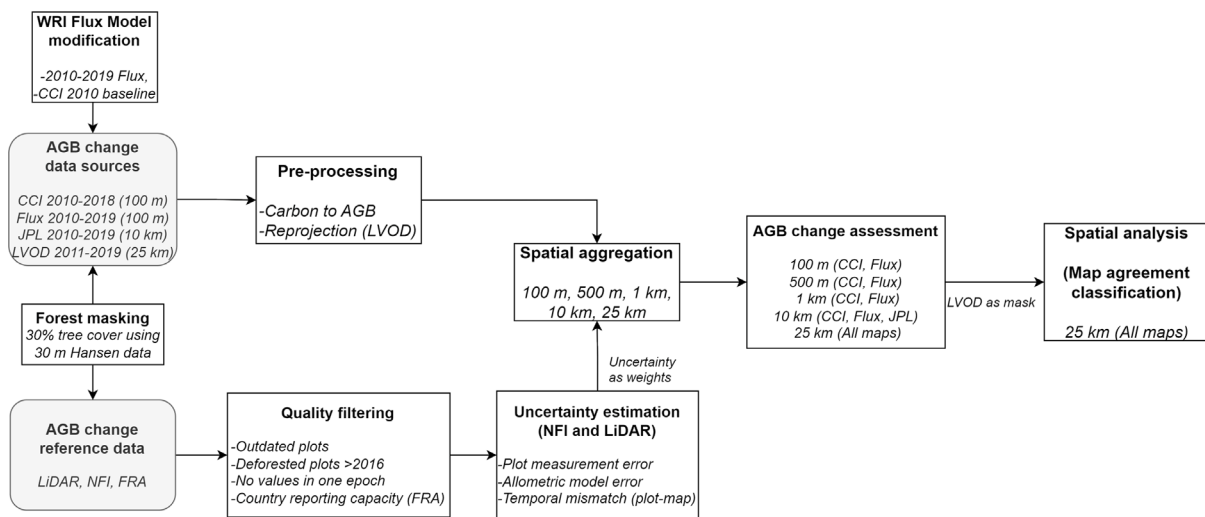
WRI Flux Model modification

-2010-2019 Flux,
-CCI 2010 baseline

AGB change data sources

CCI 2010-2018 (100 m)
Flux 2010-2019 (100 m)
JPL 2010-2019 (10 km)
LVOD 2011-2019 (25 km)

Pre-processing

-Carbon to AGB
-Reprojection (LVOD)

Spatial aggregation

100 m, 500 m, 1 km, 10 km, 25 km

AGB change assessment

100 m (CCI, Flux)
500 m (CCI, Flux)
1 km (CCI, Flux)
10 km (CCI, Flux, JPL)
25 km (All maps)

LVOD as mask

Spatial analysis

(Map agreement classification)

25 km (All maps)

Forest masking
30% tree cover using 30 m Hansen data

AGB change reference data

LiDAR, NFI, FRA

Quality filtering

-Outdated plots
-Deforested plots >2016
-No values in one epoch
-Country reporting capacity (FRA)

Uncertainty estimation (NFI and LiDAR)

-Plot measurement error
-Allometric model error
-Temporal mismatch (plot-map)

Uncertainty as weights